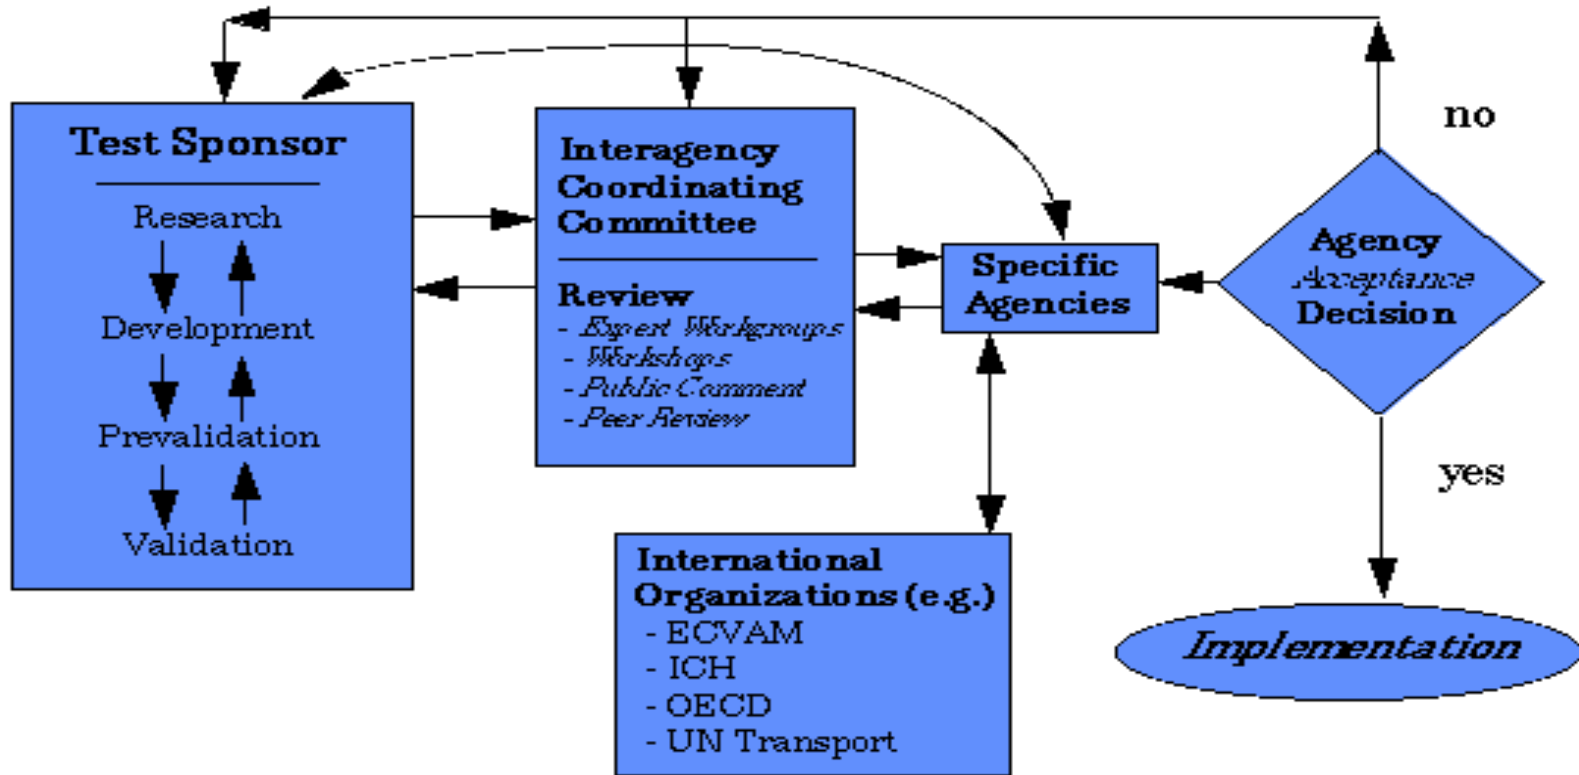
Test Sponsor

Research

Development

Prevalidation

Validation

Interagency Coordinating Committee

Review
- Expert Workgroups
- Workshops
- Public Comment
- Peer Review

Specific Agencies

Agency Acceptance Decision

no

yes

Implementation

International Organizations (e.g.)
- ECVAM
- ICH
- OECD
- UN Transport